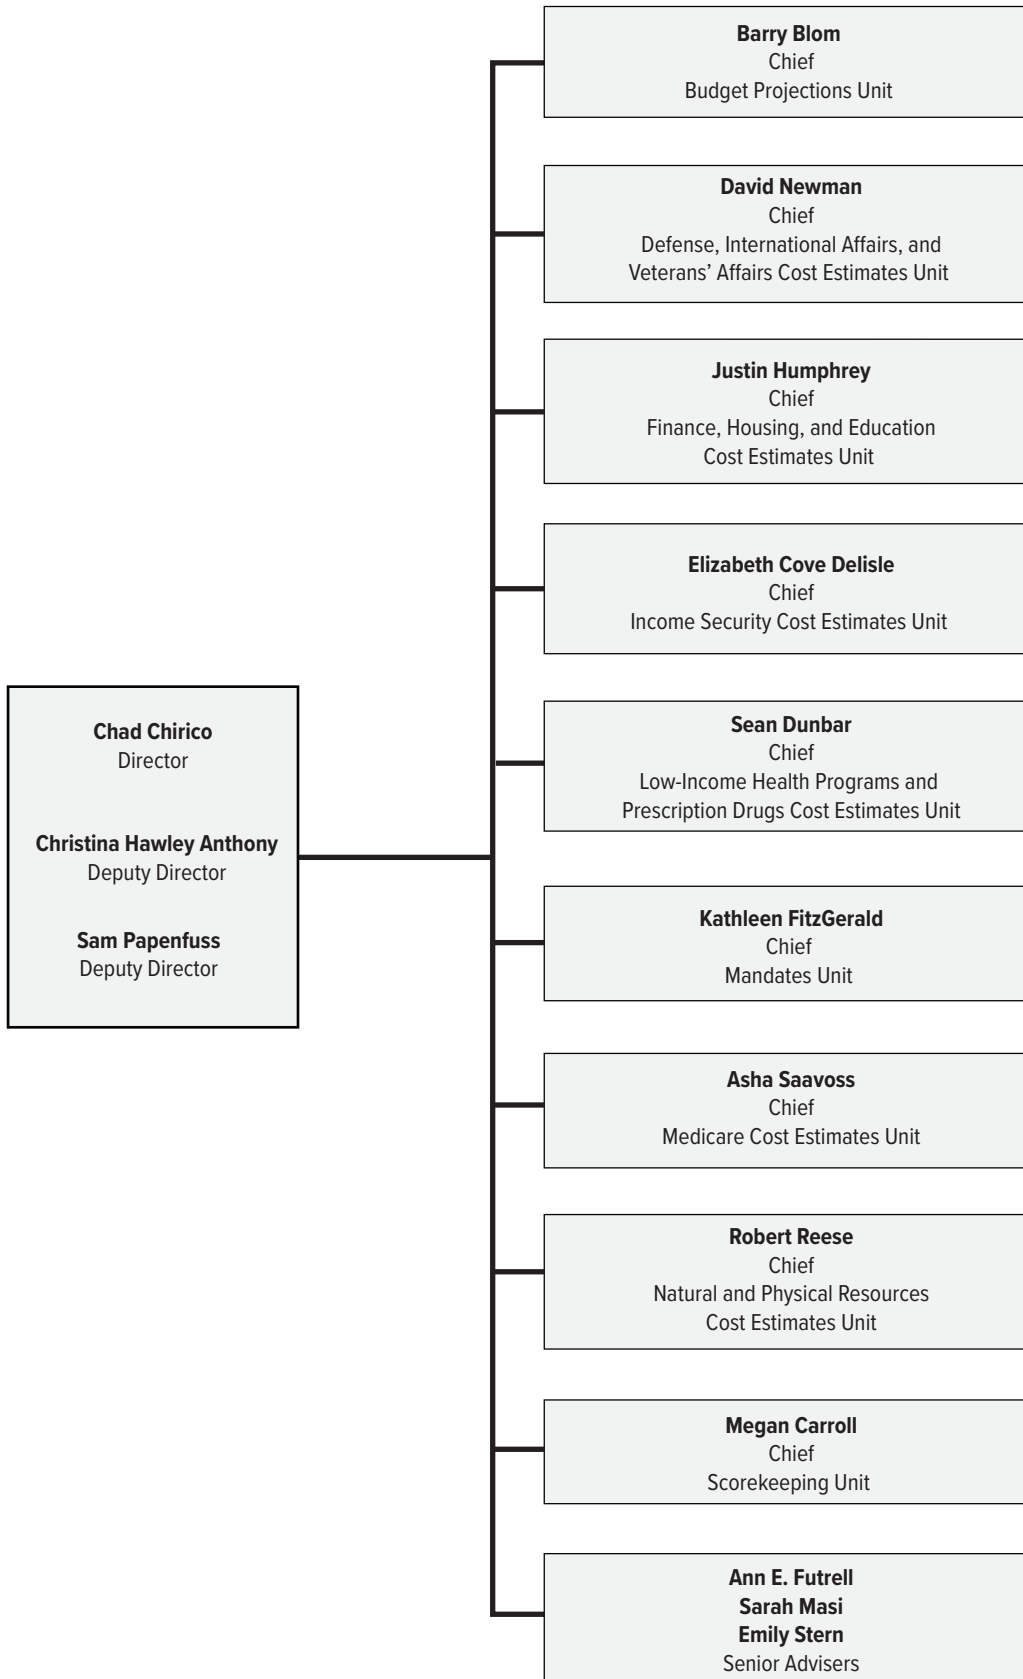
**Chad Chirico**
Director

**Christina Hawley Anthony**
Deputy Director

**Sam Papenfuss**
Deputy Director

**Barry Blom**
Chief
Budget Projections Unit

**David Newman**
Chief
Defense, International Affairs, and Veterans' Affairs Cost Estimates Unit

**Justin Humphrey**
Chief
Finance, Housing, and Education Cost Estimates Unit

**Elizabeth Cove Delisle**
Chief
Income Security Cost Estimates Unit

**Sean Dunbar**
Chief
Low-Income Health Programs and Prescription Drugs Cost Estimates Unit

**Kathleen FitzGerald**
Chief
Mandates Unit

**Asha Saavoss**
Chief
Medicare Cost Estimates Unit

**Robert Reese**
Chief
Natural and Physical Resources Cost Estimates Unit

**Megan Carroll**
Chief
Scorekeeping Unit

**Ann E. Futrell**
**Sarah Masi**
**Emily Stern**
Senior Advisers